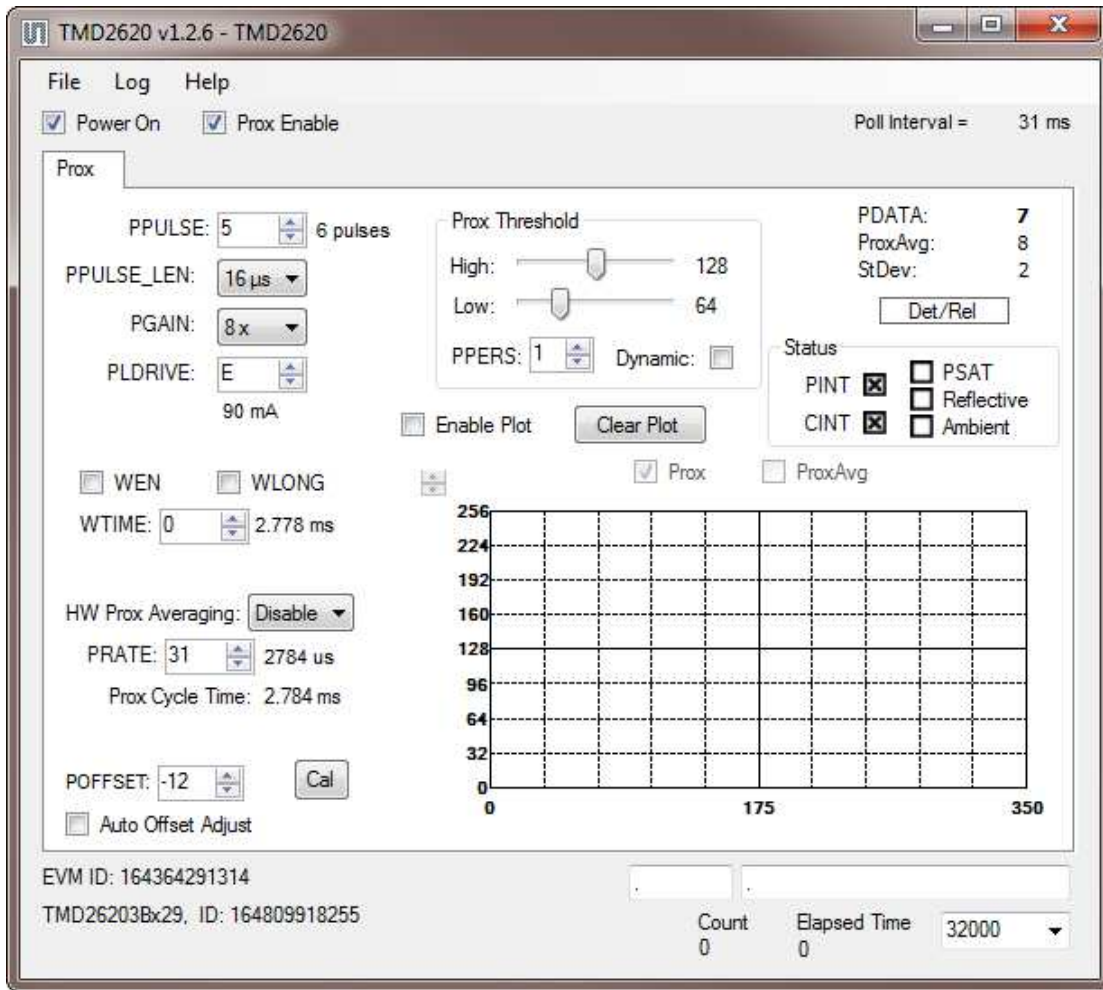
TMD2620 v1.2.6 - TMD2620

File Log Help

Power On Prox Enable

Poll Interval = 31 ms

Prox

PPULSE: 5 6 pulses

PPULSE_LEN: 16 µs

PGAIN: 8 x

PLDRIVE: E

90 mA

Prox Threshold

High: 128

Low: 64

PPERS: 1 Dynamic:

PDATA: 7

ProxAvg: 8

StDev: 2

Det/Rel

Status

PINT

CINT

PSAT

Reflective

Ambient

Enable Plot

Clear Plot

WEN WLONG

WTIME: 0 2.778 ms

Prox ProxAvg

HW Prox Averaging: Disable

PRATE: 31 2784 us

Prox Cycle Time: 2.784 ms

256
224
192
160
128
96
64
32
0

0 175 350

POFFSET: -12 Cal

Auto Offset Adjust

EVM ID: 164364291314

TMD26203Bx29, ID: 164809918255

Count
0

Elapsed Time
0

32000